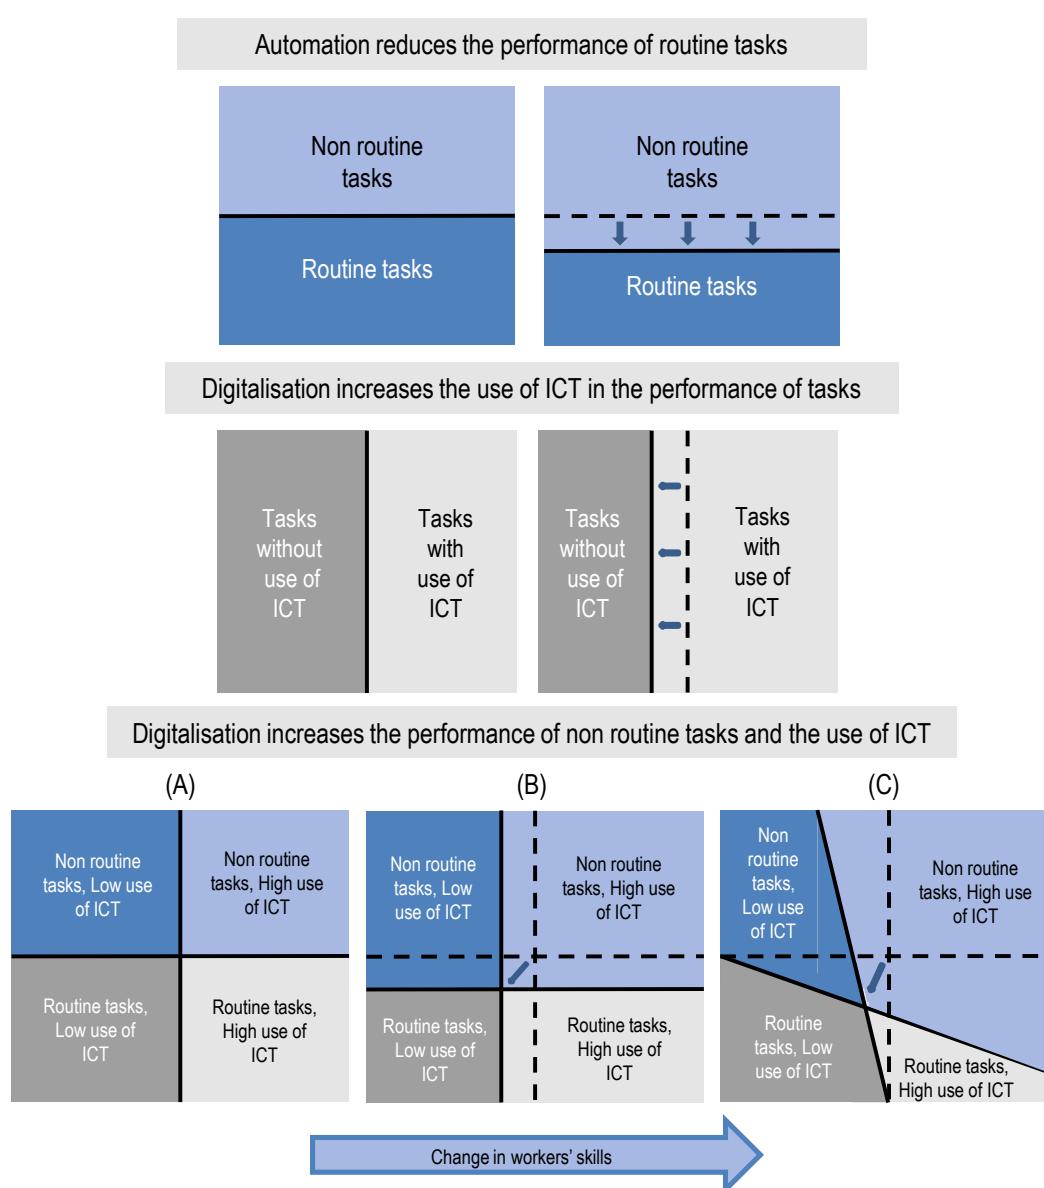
Automation reduces the performance of routine tasks

Non routine tasks

Routine tasks

Non routine tasks

Routine tasks

Digitalisation increases the use of ICT in the performance of tasks

Tasks without use of ICT

Tasks with use of ICT

Tasks without use of ICT

Tasks with use of ICT

Digitalisation increases the performance of non routine tasks and the use of ICT

(A)

Non routine tasks, Low use of ICT

Non routine tasks, High use of ICT

Routine tasks, Low use of ICT

Routine tasks, High use of ICT

(B)

Non routine tasks, Low use of ICT

Non routine tasks, High use of ICT

Routine tasks, Low use of ICT

Routine tasks, High use of ICT

(C)

Non routine tasks, Low use of ICT

Non routine tasks, High use of ICT

Routine tasks, Low use of ICT

Routine tasks, High use of ICT

Change in workers' skills